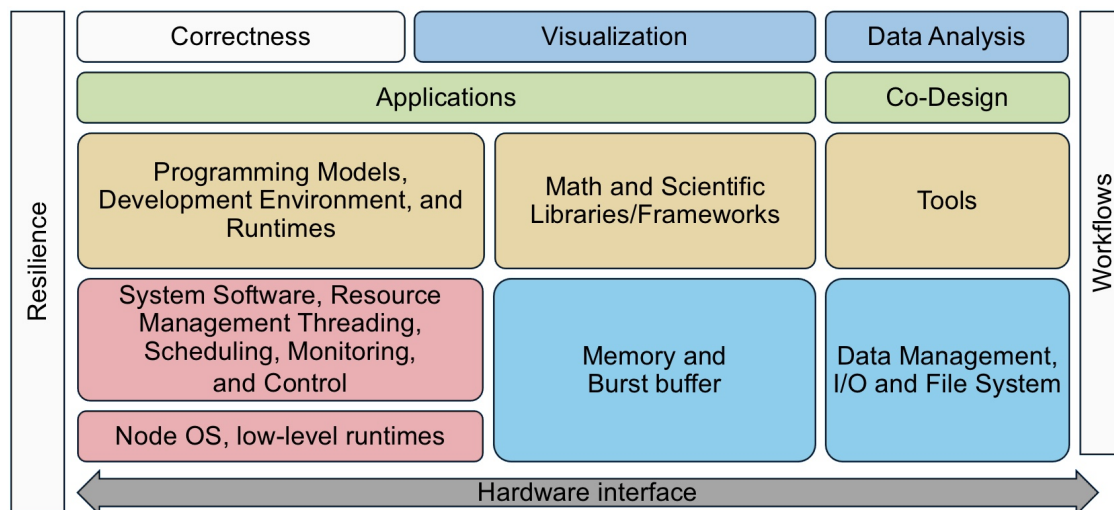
Resilience

Correctness

Visualization

Data Analysis

Applications

Co-Design

Programming Models, Development Environment, and Runtimes

Math and Scientific Libraries/Frameworks

Tools

System Software, Resource Management Threading, Scheduling, Monitoring, and Control

Node OS, low-level runtimes

Memory and Burst buffer

Data Management, I/O and File System

Workflows

Hardware interface